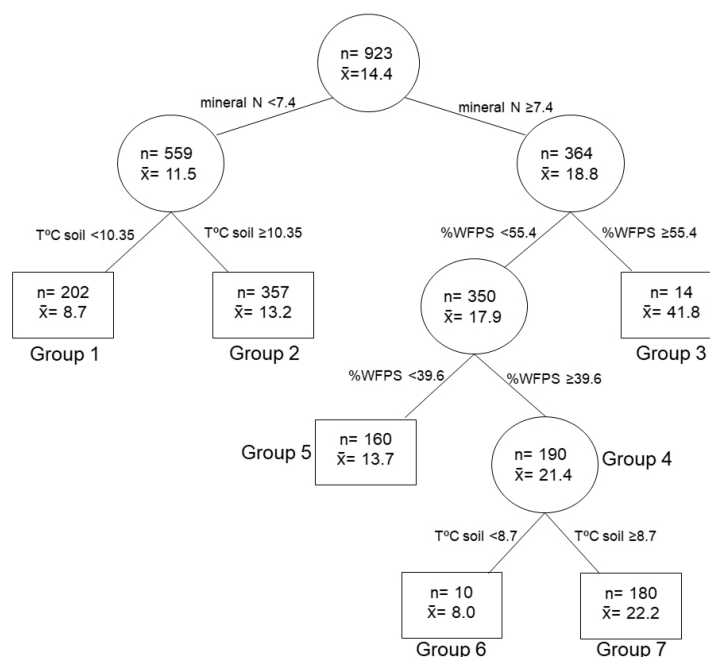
n= 923
$\bar{x}$=14.4

mineral N <7.4

mineral N ≥7.4

n= 559
$\bar{x}$= 11.5

n= 364
$\bar{x}$= 18.8

TºC soil <10.35

TºC soil ≥10.35

%WFPS <55.4

%WFPS ≥55.4

n= 202
$\bar{x}$= 8.7

Group 1

n= 357
$\bar{x}$= 13.2

Group 2

n= 350
$\bar{x}$= 17.9

n= 14
$\bar{x}$= 41.8

Group 3

%WFPS <39.6

%WFPS ≥39.6

Group 5

n= 160
$\bar{x}$= 13.7

n= 190
$\bar{x}$= 21.4

Group 4

TºC soil <8.7

TºC soil ≥8.7

n= 10
$\bar{x}$= 8.0

Group 6

n= 180
$\bar{x}$= 22.2

Group 7